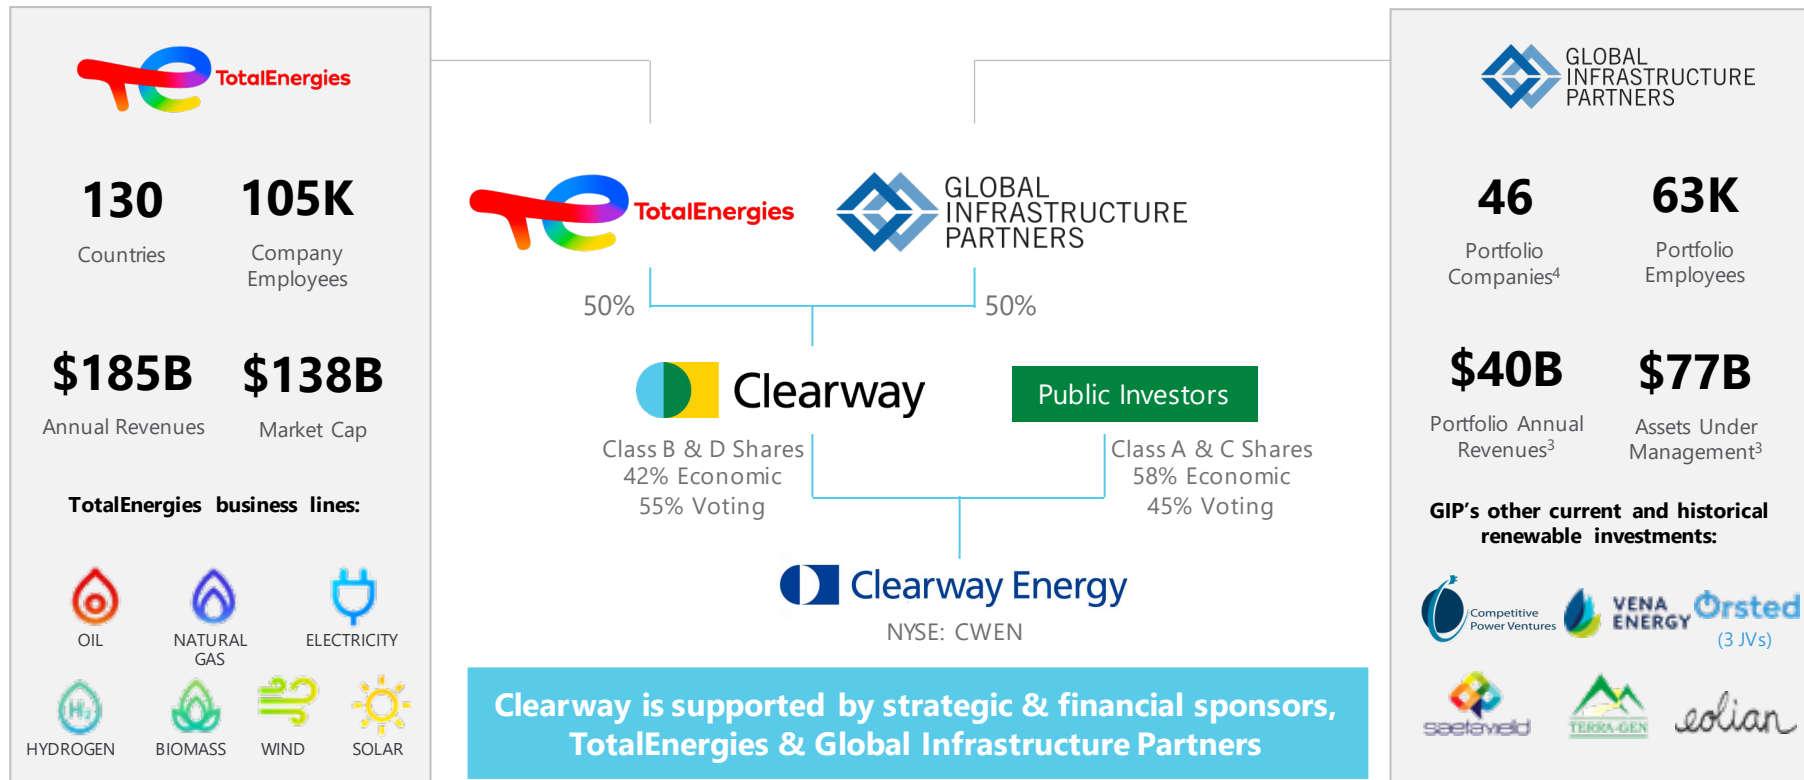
TotalEnergies

130
Countries

105K
Company Employees

$185B
Annual Revenues

$138B
Market Cap

TotalEnergies business lines:

OIL
NATURAL GAS
ELECTRICITY
$H_2$
HYDROGEN
BIOMASS
WIND
SOLAR

TotalEnergies
GLOBAL INFRASTRUCTURE PARTNERS

50%
50%

Clearway
Public Investors

Class B & D Shares
42% Economic
55% Voting

Class A & C Shares
58% Economic
45% Voting

Clearway Energy
NYSE: CWEN

Clearway is supported by strategic & financial sponsors, TotalEnergies & Global Infrastructure Partners

GLOBAL INFRASTRUCTURE PARTNERS

46
Portfolio Companies$^4$

63K
Portfolio Employees

$40B
Portfolio Annual Revenues$^3$

$77B
Assets Under Management$^3$

GIP's other current and historical renewable investments:

Competitive Power Ventures
VENA ENERGY
Ørsted
(3 JVs)
saeteveld
TERRA-GEN
eolian